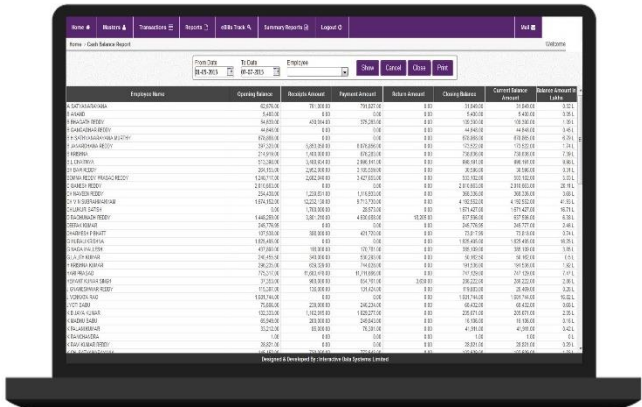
Home | Masters | Transactions | Reports | eBills Track | Summary Reports | Logout | Mail

Home › Cash Balance Report

Welcome

From Date 01-01-2013 | To Date 01-07-2013 | Employee

Show | Cancel | Close | Print

| Employee Name | Opening Balance | Receipts Amount | Payment Amount | Return Amount | Closing Balance | Current Balance Amount | Balance Amount in Lakhs |
|---|---|---|---|---|---|---|---|
| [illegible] | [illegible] | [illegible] | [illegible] | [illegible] | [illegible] | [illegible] | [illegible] |

Designed & Developed By : Interactive Data Systems Limited